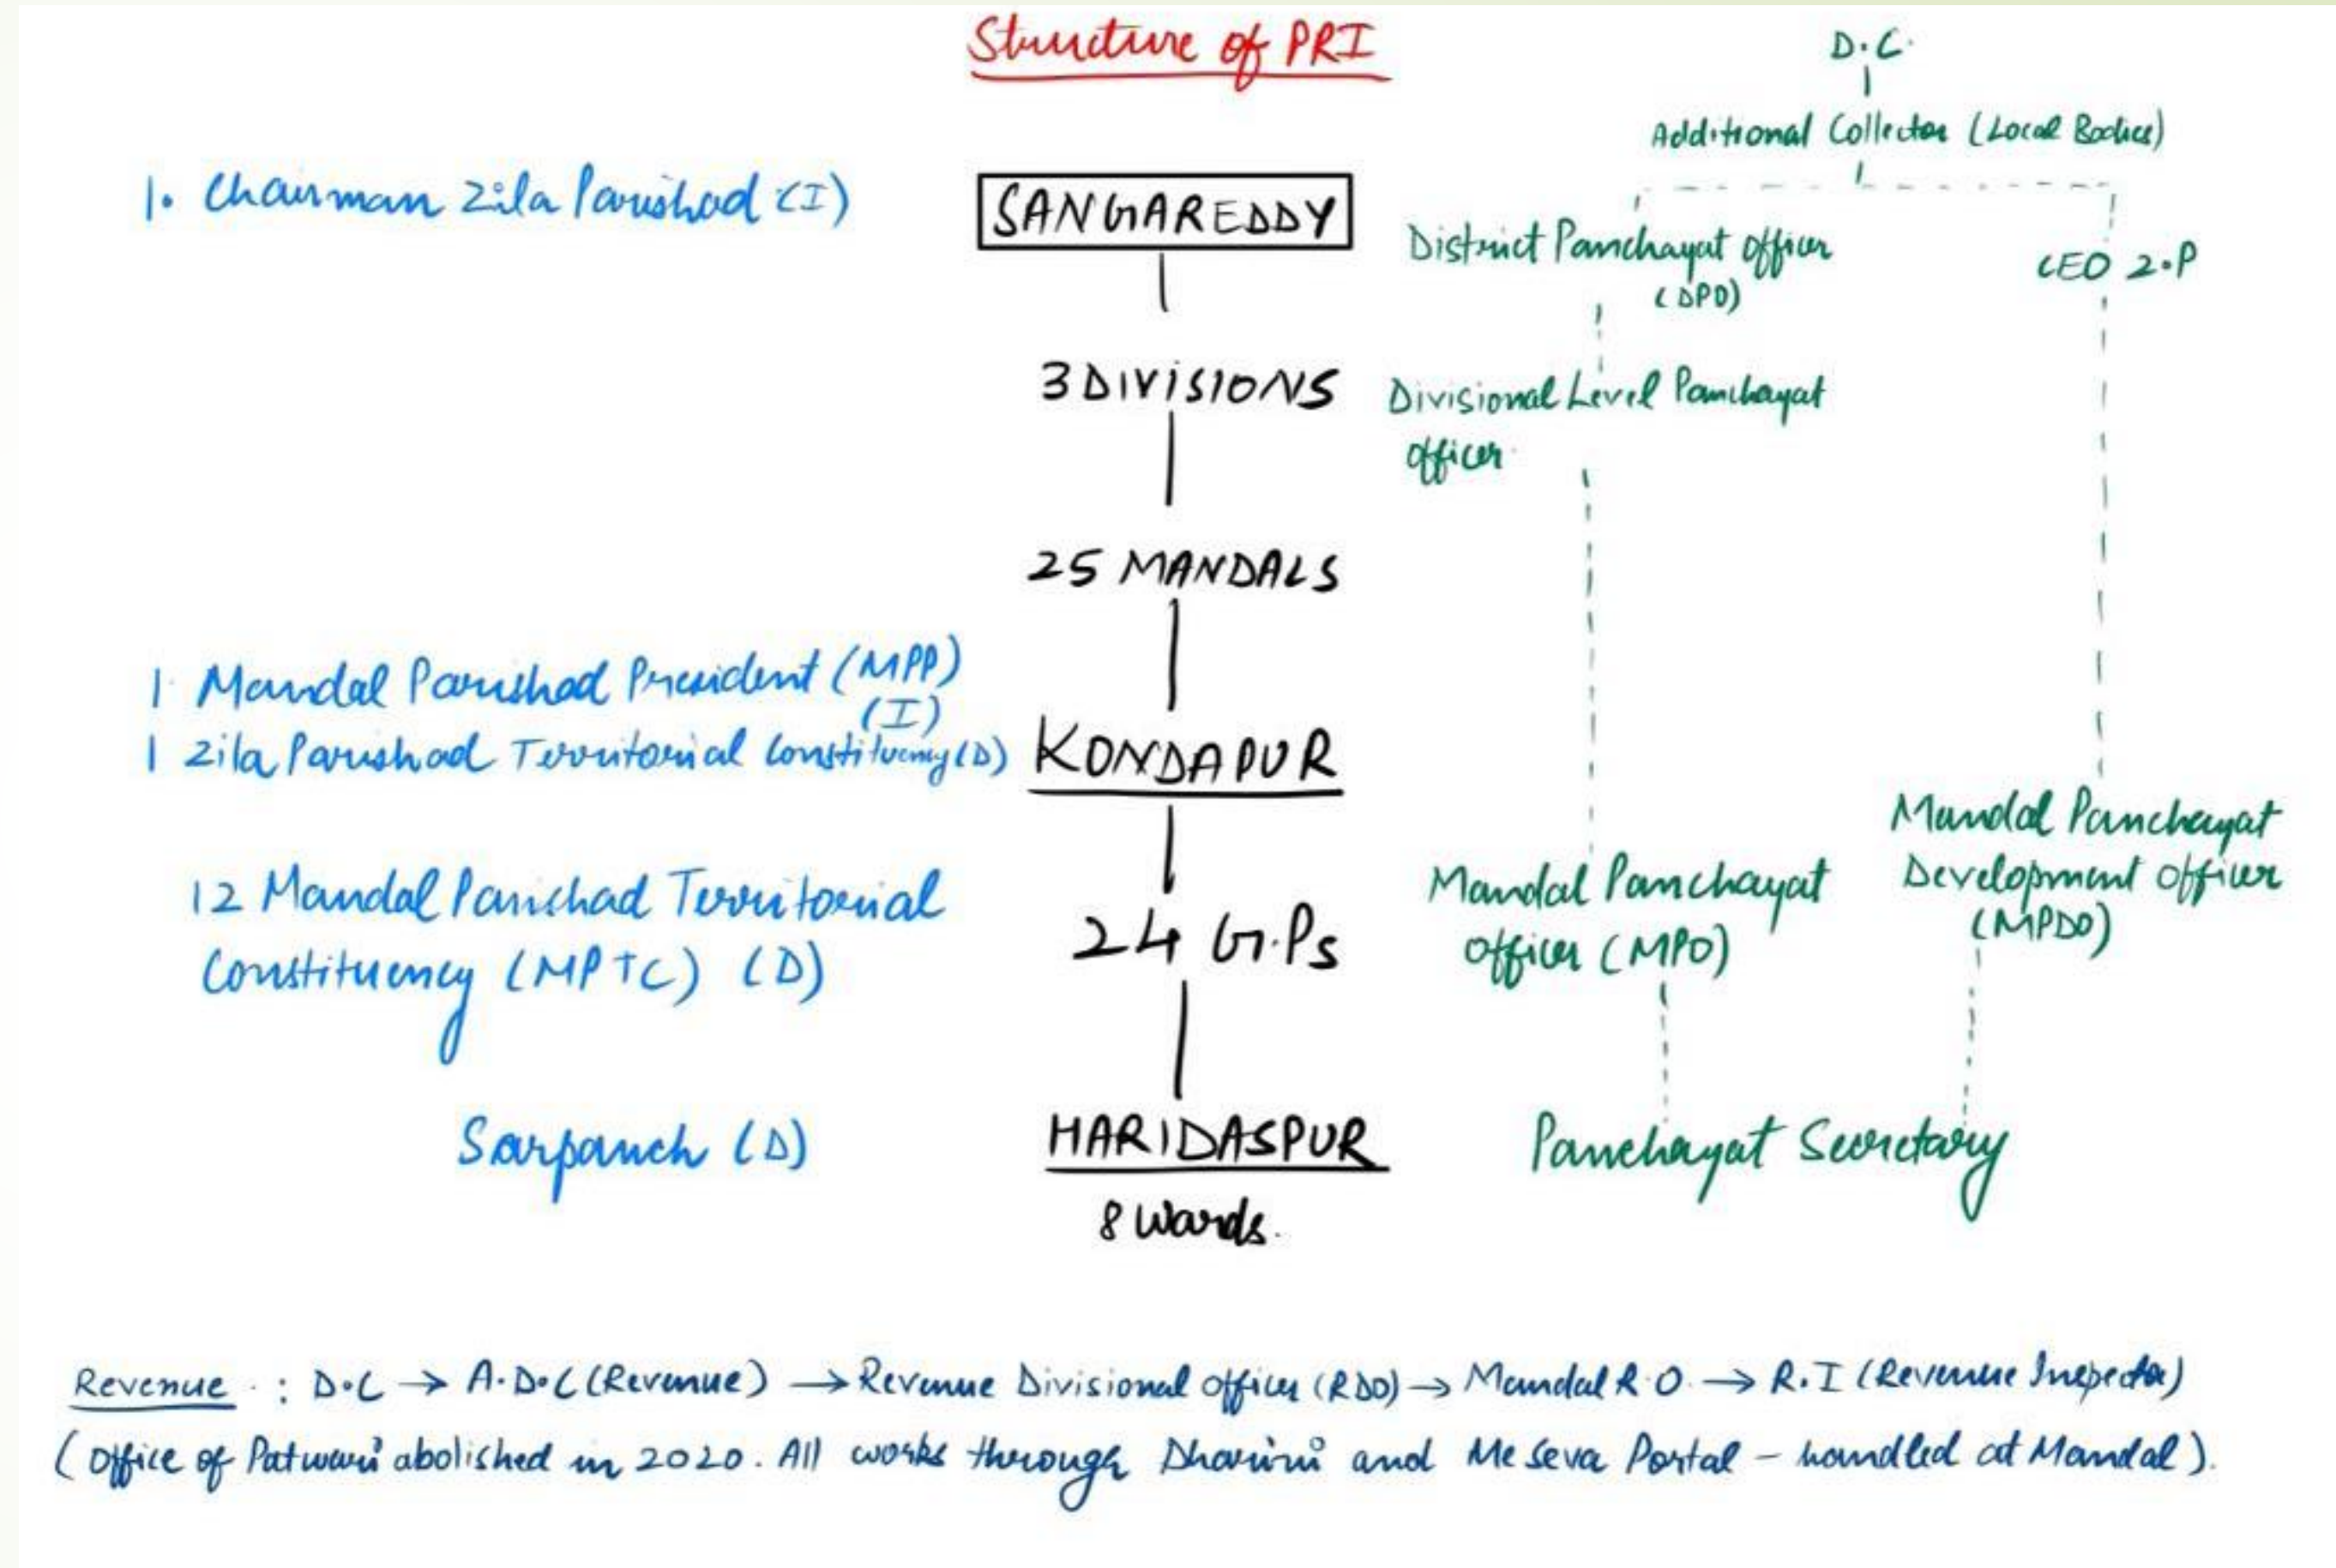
Structure of PRI

D.C

Additional Collector (Local Bodies)

1. Chairman Zila Parishad (I)

SANGAREDDY

District Panchayat officer (DPO)

CEO Z.P

3 DIVISIONS

Divisional Level Panchayat officer

25 MANDALS

1 Mandal Parishad President (MPP) (I)
1 Zila Parishad Territorial Constituency (D)

KONDAPUR

Mandal Panchayat Development officer (MPDO)

12 Mandal Parishad Territorial Constituency (MPTC) (D)

24 G.Ps

Mandal Panchayat officer (MPO)

Sarpanch (D)

HARIDASPUR
8 wards.

Panchayat Secretary

Revenue : D.C → A.D.C (Revenue) → Revenue Divisional officer (RDO) → Mandal R.O → R.I (Revenue Inspector)
(Office of Patwari abolished in 2020. All works through Dharini and Me Seva Portal - handled at Mandal).